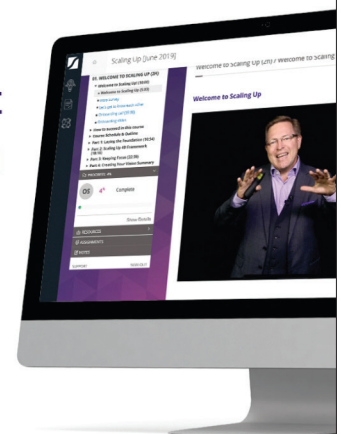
Scaling Up [June 2019]

01. WELCOME TO SCALING UP (2H)

Welcome to Scaling Up (1h)

Welcome to Scaling Up (1:05)

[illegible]

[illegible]

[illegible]

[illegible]

How to succeed in this course

Course Schedule & Outline

Part 1: Laying the Foundation (14:54)

Part 2: Scaling Up All Framework (9:17)

Part 3: Keeping Focus (22:38)

Part 4: Creating Your Vision Summary

PROGRESS

0%

4%

Complete

Show Details

RESOURCES

ASSIGNMENTS

NOTES

SUPPORT

Welcome to Scaling Up (2H) / Welcome to Scaling

Welcome to Scaling Up